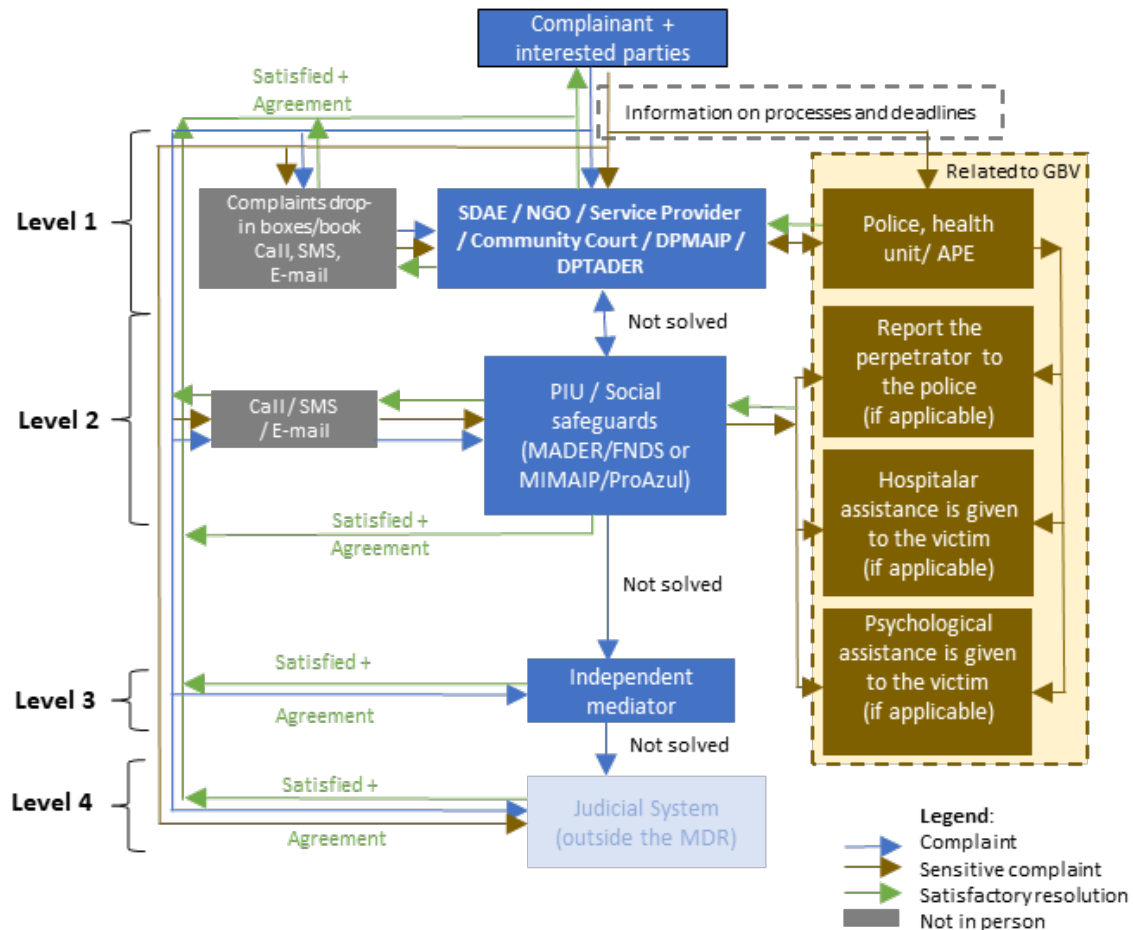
Complainant + interested parties

Satisfied + Agreement

Information on processes and deadlines

Related to GBV

Level 1

Complaints drop-in boxes/book Call, SMS, E-mail

SDAE / NGO / Service Provider / Community Court / DPMAIP / DPTADER

Police, health unit/ APE

Not solved

Level 2

Call / SMS / E-mail

PIU / Social safeguards (MADER/FNDS or MIMAIP/ProAzul)

Report the perpetrator to the police (if applicable)

Satisfied + Agreement

Hospitalar assistance is given to the victim (if applicable)

Not solved

Psychological assistance is given to the victim (if applicable)

Satisfied +

Level 3

Independent mediator

Agreement

Not solved

Level 4

Satisfied +

Judicial System (outside the MDR)

Agreement

Legend:
Complaint
Sensitive complaint
Satisfactory resolution
Not in person